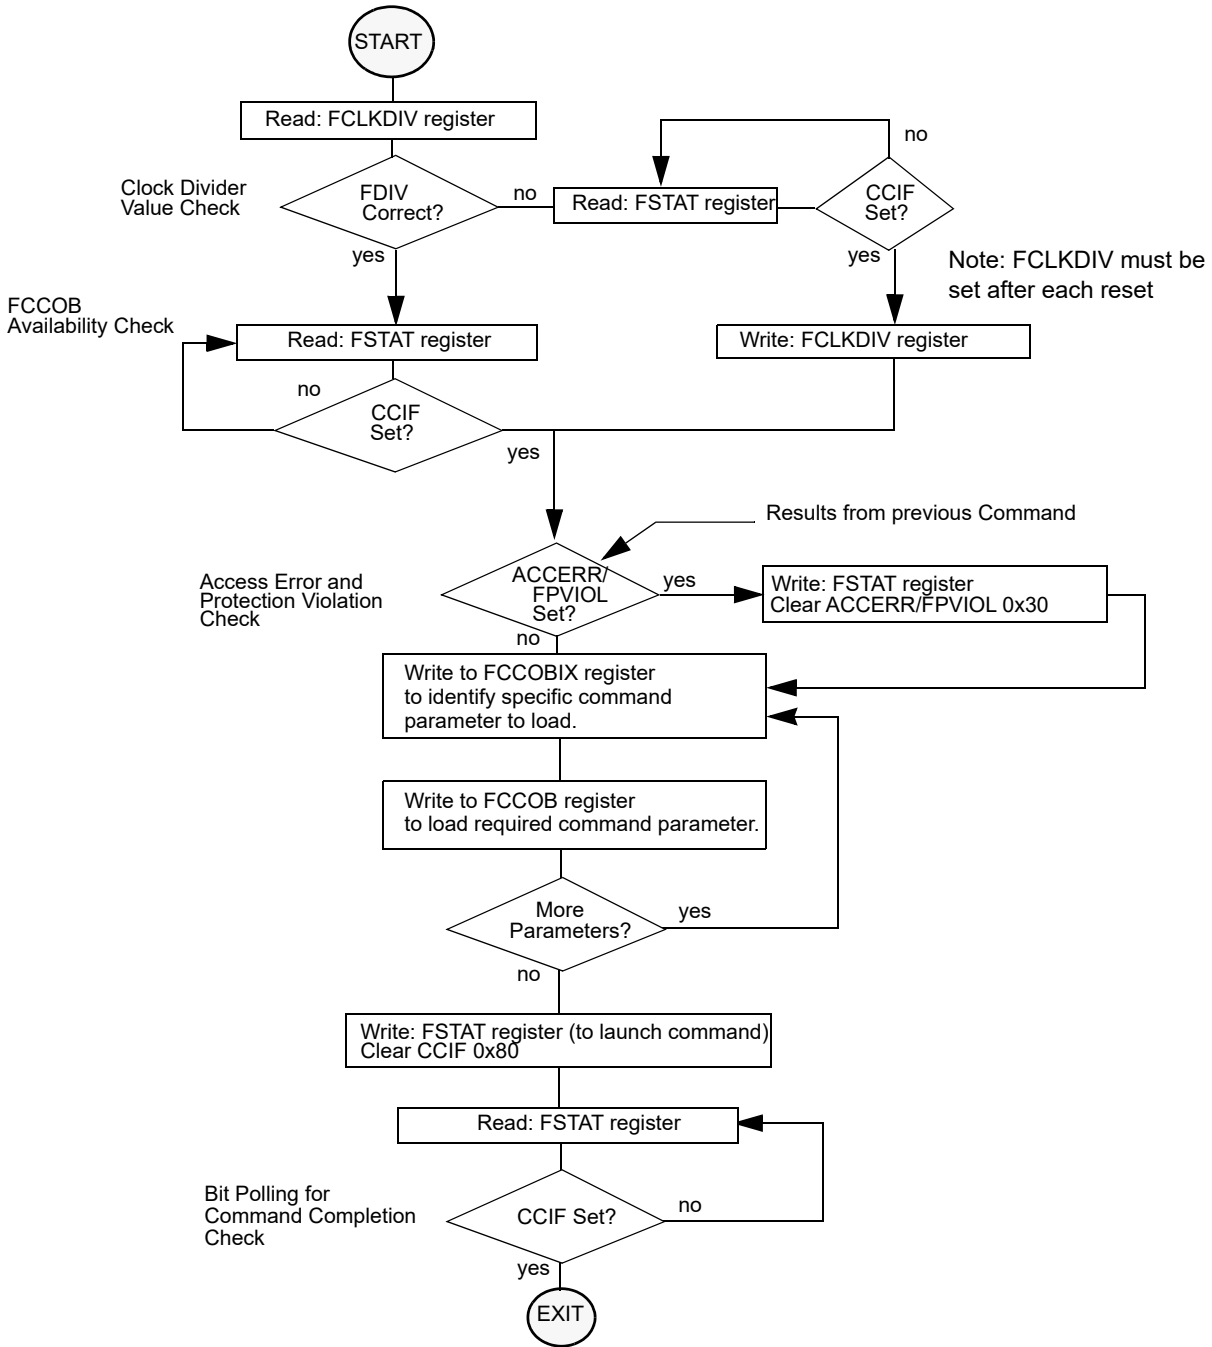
START

Read: FCLKDIV register

no

Clock Divider Value Check

FDIV Correct?

no

Read: FSTAT register

CCIF Set?

yes

yes

Note: FCLKDIV must be set after each reset

FCCOB Availability Check

Read: FSTAT register

Write: FCLKDIV register

no

CCIF Set?

yes

Results from previous Command

Access Error and Protection Violation Check

ACCERR/ FPVIOL Set?

yes

Write: FSTAT register
Clear ACCERR/FPVIOL 0x30

no

Write to FCCOBIX register to identify specific command parameter to load.

Write to FCCOB register to load required command parameter.

More Parameters?

yes

no

Write: FSTAT register (to launch command)
Clear CCIF 0x80

Read: FSTAT register

Bit Polling for Command Completion Check

CCIF Set?

no

yes

EXIT